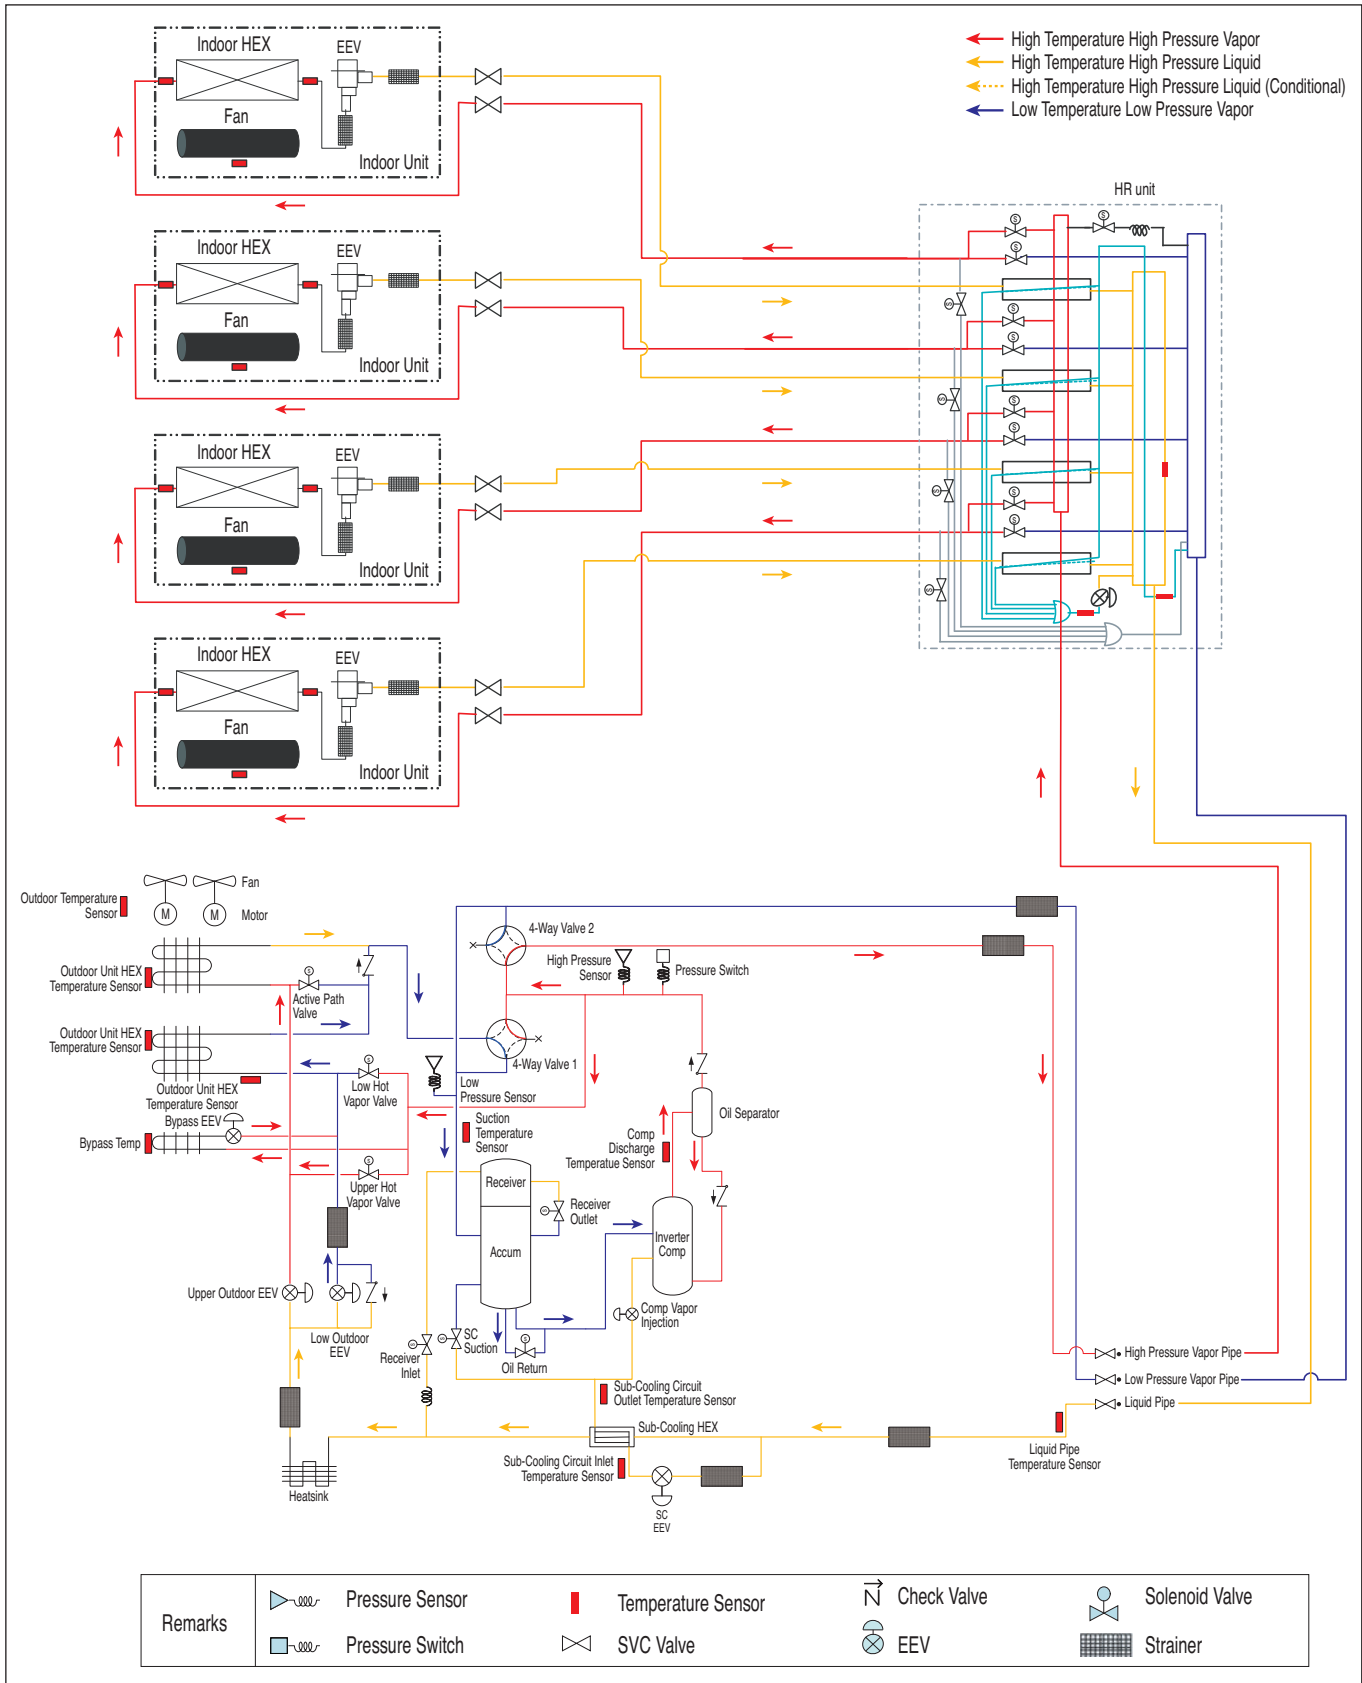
High Temperature High Pressure Vapor
High Temperature High Pressure Liquid
High Temperature High Pressure Liquid (Conditional)
Low Temperature Low Pressure Vapor

Indoor HEX
EEV
Fan
Indoor Unit

Indoor HEX
EEV
Fan
Indoor Unit

Indoor HEX
EEV
Fan
Indoor Unit

Indoor HEX
EEV
Fan
Indoor Unit

HR unit

Outdoor Temperature Sensor
Fan
Motor
M
M
Outdoor Unit HEX Temperature Sensor
Active Path Valve
Outdoor Unit HEX Temperature Sensor
Outdoor Unit HEX Temperature Sensor
Bypass EEV
Bypass Temp
Low Hot Vapor Valve
Upper Hot Vapor Valve
Upper Outdoor EEV
Low Outdoor EEV
Heatsink
4-Way Valve 2
High Pressure Sensor
Pressure Switch
4-Way Valve 1
Low Pressure Sensor
Suction Temperature Sensor
Oil Separator
Comp Discharge Temperature Sensor
Receiver
Receiver Outlet
Accum
Inverter Comp
Comp Vapor Injection
Receiver Inlet
SC Suction
Oil Return
Sub-Cooling Circuit Outlet Temperature Sensor
Sub-Cooling HEX
Sub-Cooling Circuit Inlet Temperature Sensor
SC EEV
Liquid Pipe Temperature Sensor
High Pressure Vapor Pipe
Low Pressure Vapor Pipe
Liquid Pipe

Remarks
Pressure Sensor
Pressure Switch
Temperature Sensor
SVC Valve
Check Valve
EEV
Solenoid Valve
Strainer